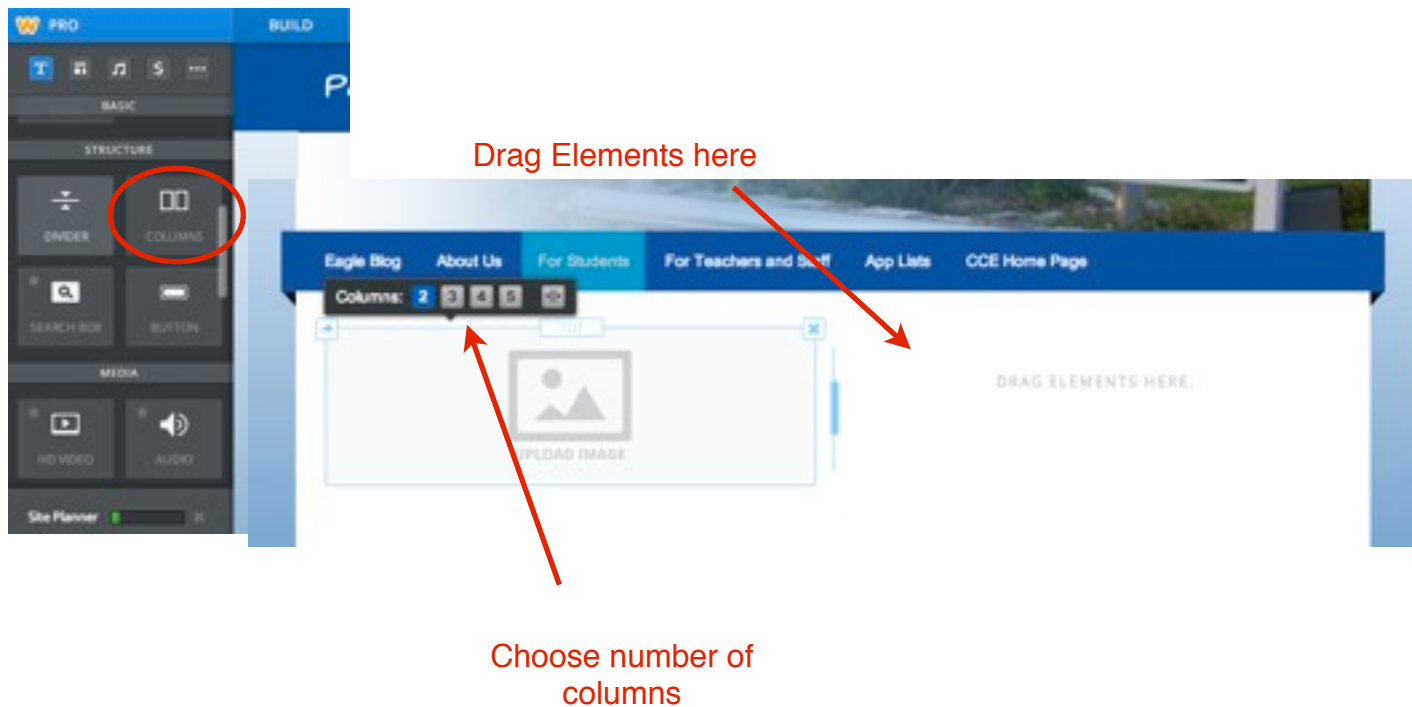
PRO
BUILD
BASIC
STRUCTURE
DIVIDER
COLUMNS
SEARCH BOX
BUTTON
MEDIA
HD VIDEO
AUDIO
Site Planner

Drag Elements here

Eagle Blog
About Us
For Students
For Teachers and Staff
App Lists
CCE Home Page

Columns: 2 3 4 5

UPLOAD IMAGE
DRAG ELEMENTS HERE.

Choose number of columns